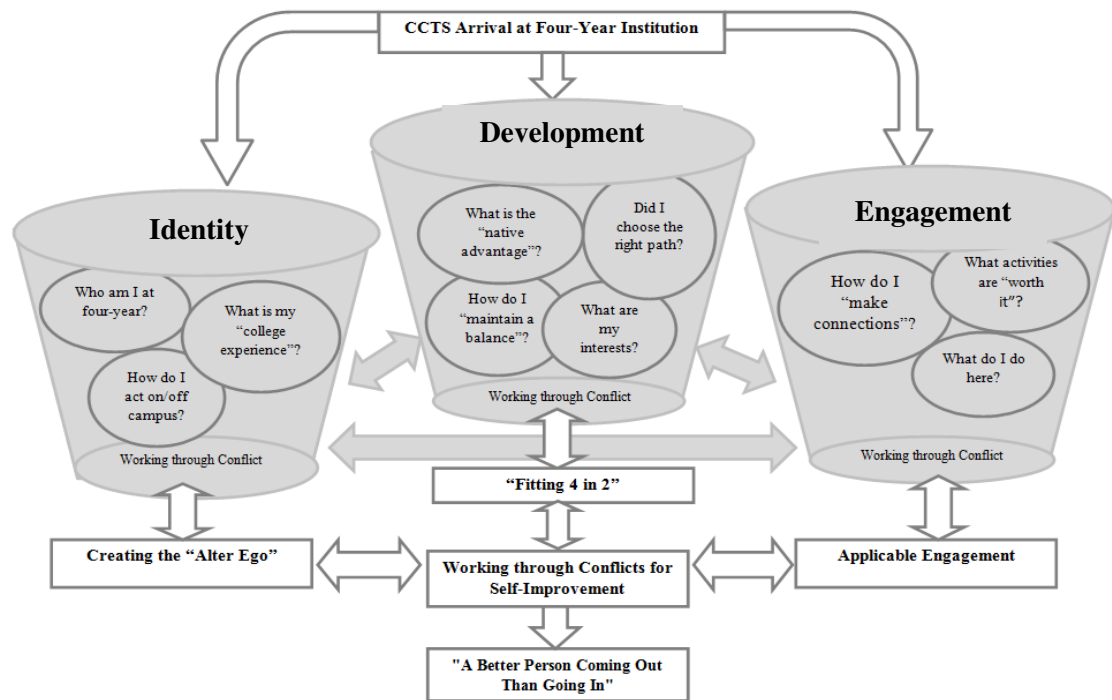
CCTS Arrival at Four-Year Institution

Identity

Who am I at four-year?

What is my "college experience"?

How do I act on/off campus?

Working through Conflict

Development

What is the "native advantage"?

Did I choose the right path?

How do I "maintain a balance"?

What are my interests?

Working through Conflict

Engagement

How do I "make connections"?

What activities are "worth it"?

What do I do here?

Working through Conflict

"Fitting 4 in 2"

Creating the "Alter Ego"

Working through Conflicts for Self-Improvement

Applicable Engagement

"A Better Person Coming Out Than Going In"